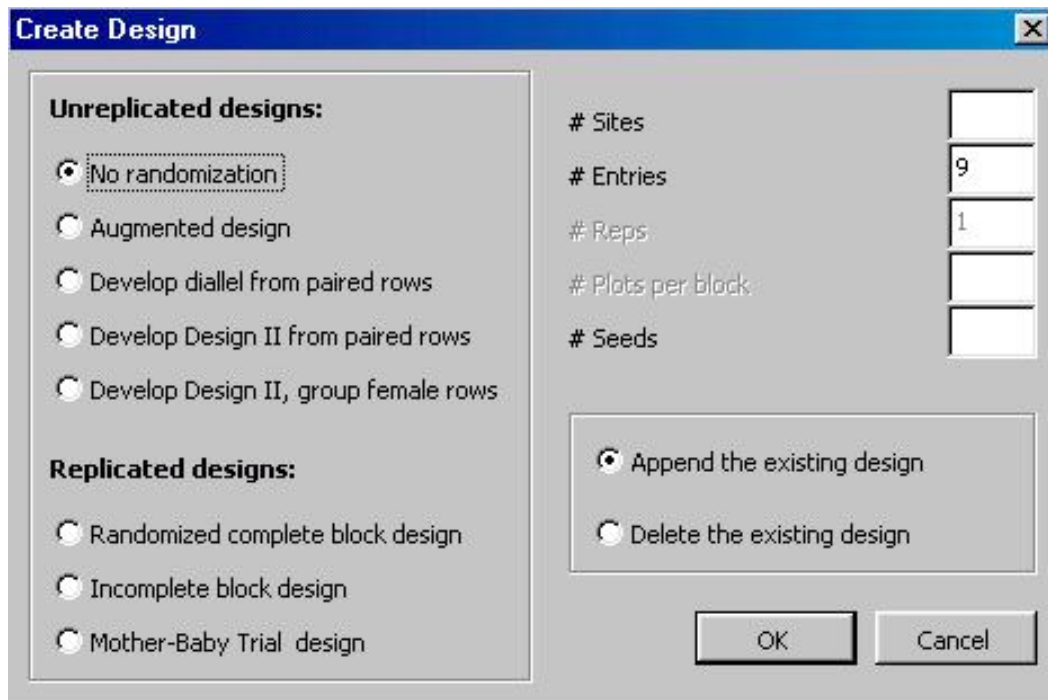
Create Design

Unreplicated designs:

No randomization

Augmented design

Develop diallel from paired rows

Develop Design II from paired rows

Develop Design II, group female rows

Replicated designs:

Randomized complete block design

Incomplete block design

Mother-Baby Trial design

# Sites

# Entries 9

# Reps 1

# Plots per block

# Seeds

Append the existing design

Delete the existing design

OK

Cancel